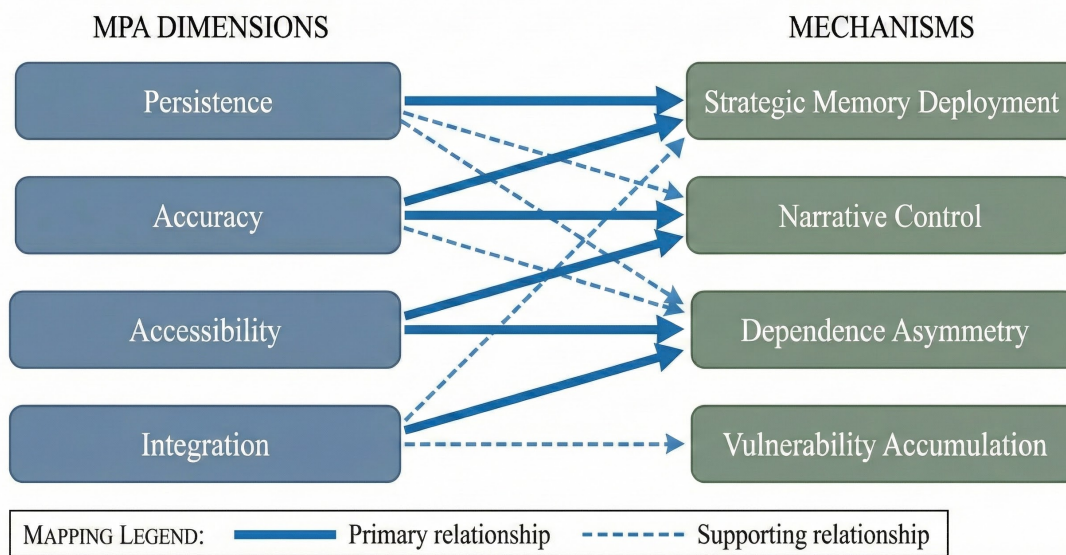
MPA DIMENSIONS

MECHANISMS

Persistence

Accuracy

Accessibility

Integration

Strategic Memory Deployment

Narrative Control

Dependence Asymmetry

Vulnerability Accumulation

MAPPING LEGEND: Primary relationship Supporting relationship